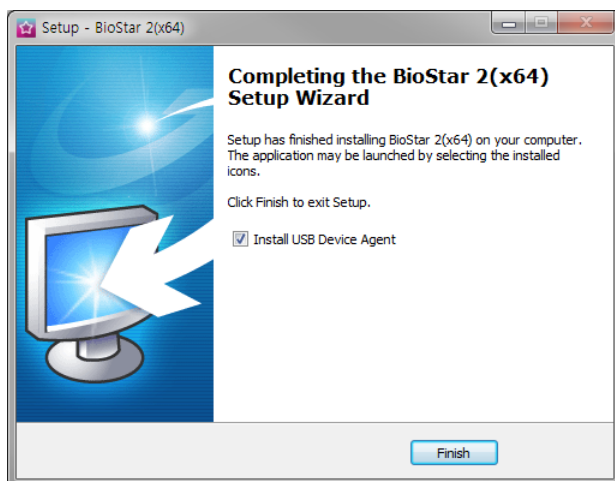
Setup - BioStar 2(x64)

Completing the BioStar 2(x64) Setup Wizard

Setup has finished installing BioStar 2(x64) on your computer. The application may be launched by selecting the installed icons.

Click Finish to exit Setup.

Install USB Device Agent

Finish